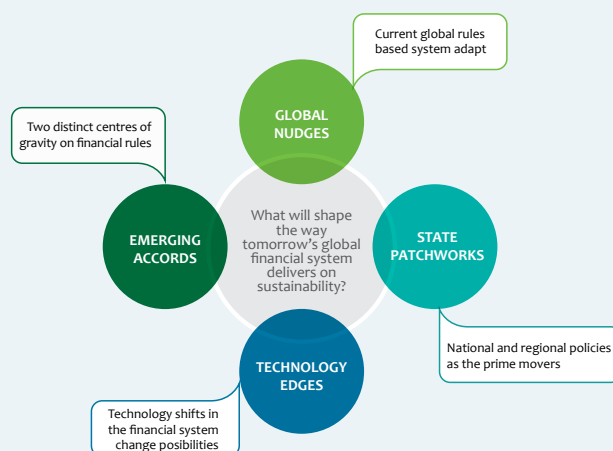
Current global rules based system adapt

GLOBAL NUDGES

Two distinct centres of gravity on financial rules

EMERGING ACCORDS

What will shape the way tomorrow's global financial system delivers on sustainability?

STATE PATCHWORKS

National and regional policies as the prime movers

TECHNOLOGY EDGES

Technology shifts in the financial system change posibilities